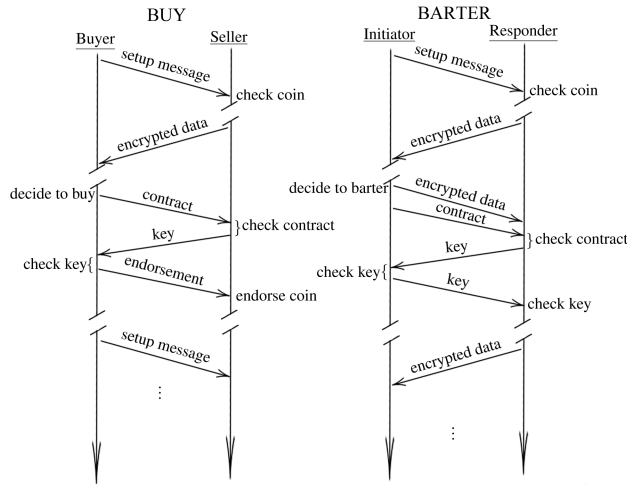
BUY

Buyer

Seller

setup message

check coin

encrypted data

decide to buy

contract

}check contract

key

check key{

endorsement

endorse coin

setup message

⋮

BARTER

Initiator

Responder

setup message

check coin

encrypted data

decide to barter

encrypted data

contract

}check contract

key

check key{

key

check key

encrypted data

⋮